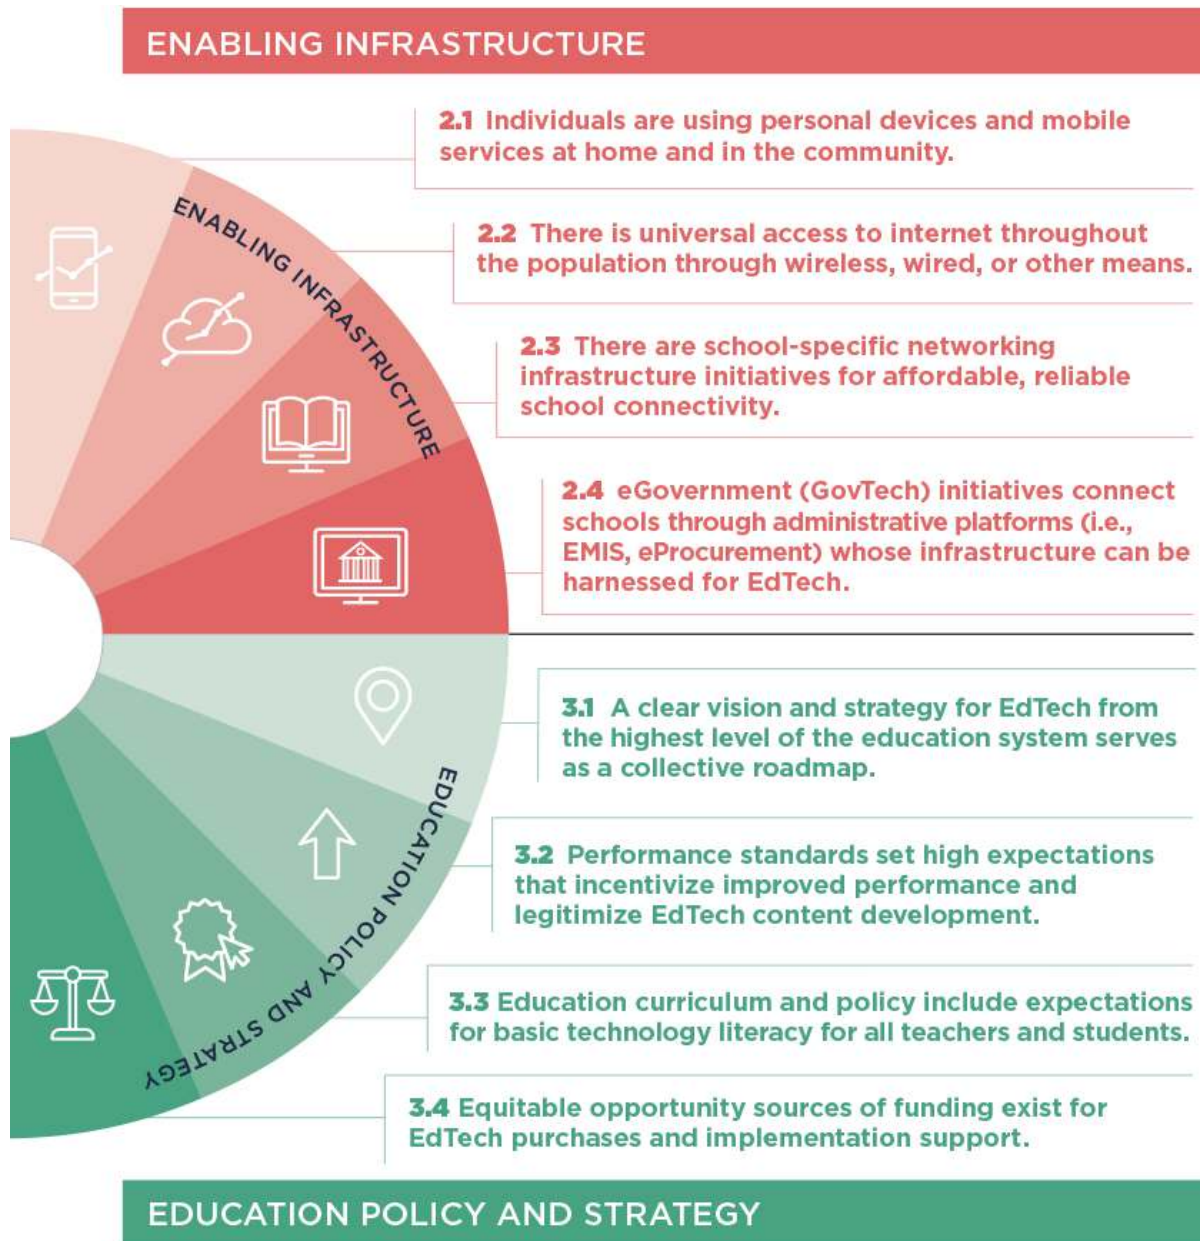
ENABLING INFRASTRUCTURE

ENABLING INFRASTRUCTURE

2.1 Individuals are using personal devices and mobile services at home and in the community.

2.2 There is universal access to internet throughout the population through wireless, wired, or other means.

2.3 There are school-specific networking infrastructure initiatives for affordable, reliable school connectivity.

2.4 eGovernment (GovTech) initiatives connect schools through administrative platforms (i.e., EMIS, eProcurement) whose infrastructure can be harnessed for EdTech.

EDUCATION POLICY AND STRATEGY

3.1 A clear vision and strategy for EdTech from the highest level of the education system serves as a collective roadmap.

3.2 Performance standards set high expectations that incentivize improved performance and legitimize EdTech content development.

3.3 Education curriculum and policy include expectations for basic technology literacy for all teachers and students.

3.4 Equitable opportunity sources of funding exist for EdTech purchases and implementation support.

EDUCATION POLICY AND STRATEGY